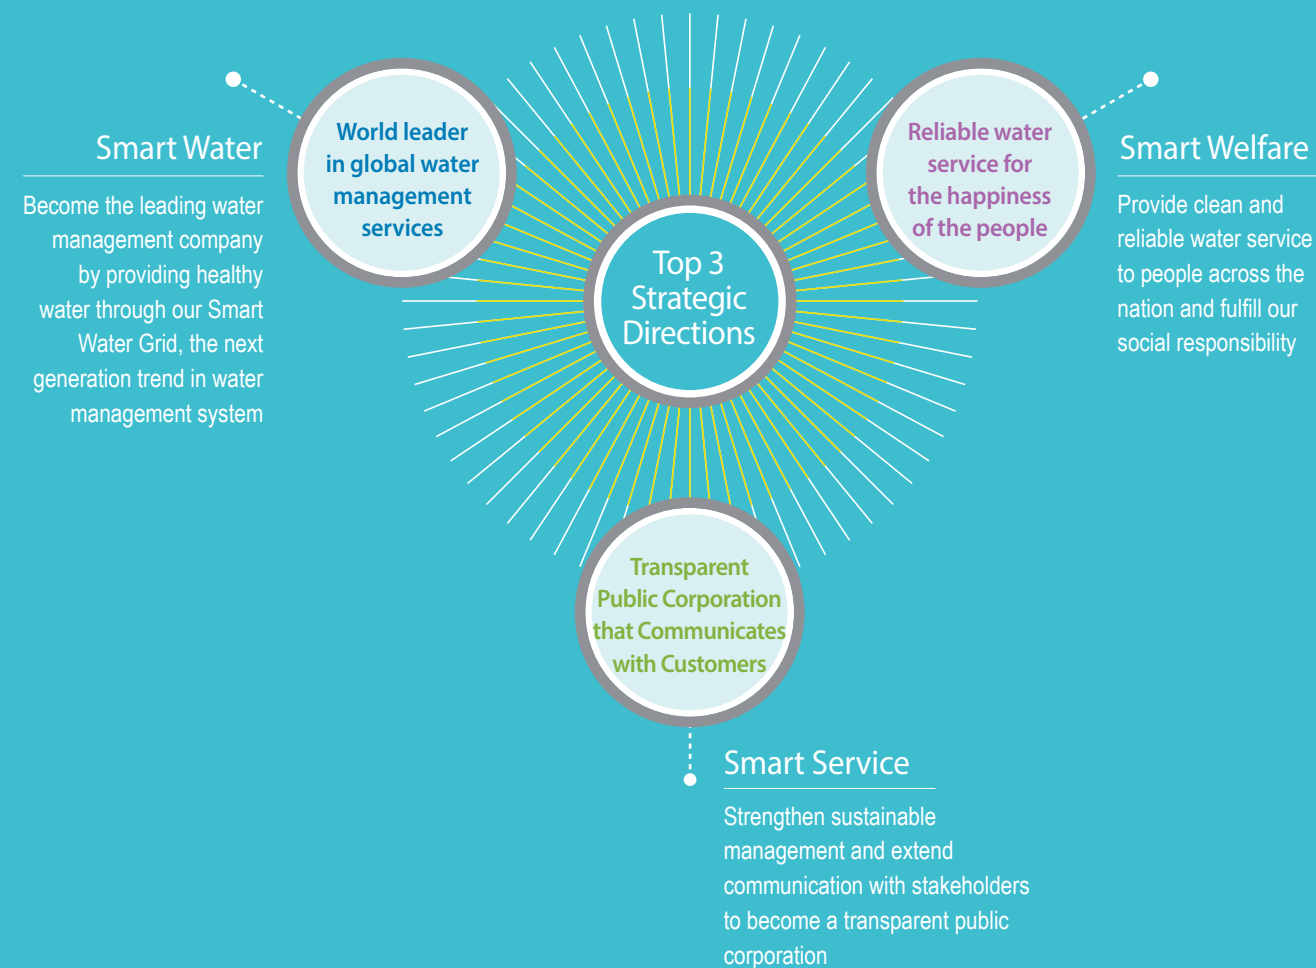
Smart Water

Become the leading water management company by providing healthy water through our Smart Water Grid, the next generation trend in water management system

World leader in global water management services

Top 3 Strategic Directions

Reliable water service for the happiness of the people

Smart Welfare

Provide clean and reliable water service to people across the nation and fulfill our social responsibility

Transparent Public Corporation that Communicates with Customers

Smart Service

Strengthen sustainable management and extend communication with stakeholders to become a transparent public corporation